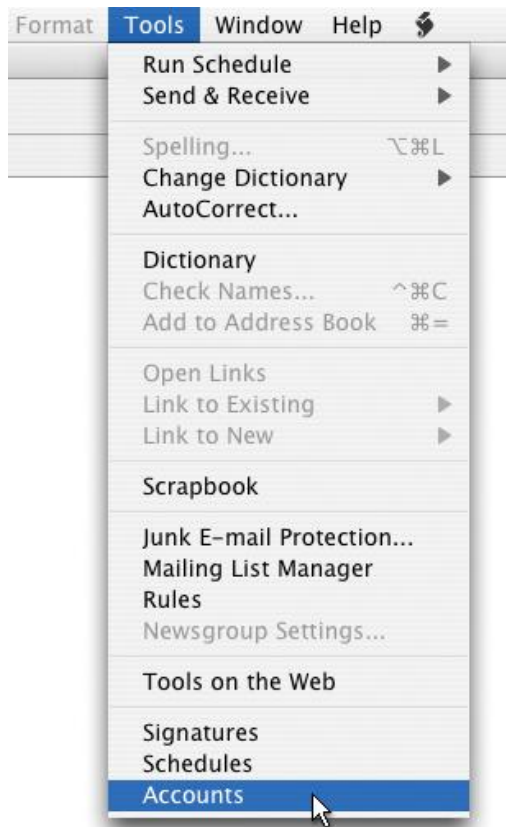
Format Tools Window Help

Run Schedule
Send & Receive

Spelling... ⌥⌘L
Change Dictionary
AutoCorrect...

Dictionary
Check Names... ^⌘C
Add to Address Book ⌘=

Open Links
Link to Existing
Link to New

Scrapbook

Junk E-mail Protection...
Mailing List Manager
Rules
Newsgroup Settings...

Tools on the Web

Signatures
Schedules
Accounts